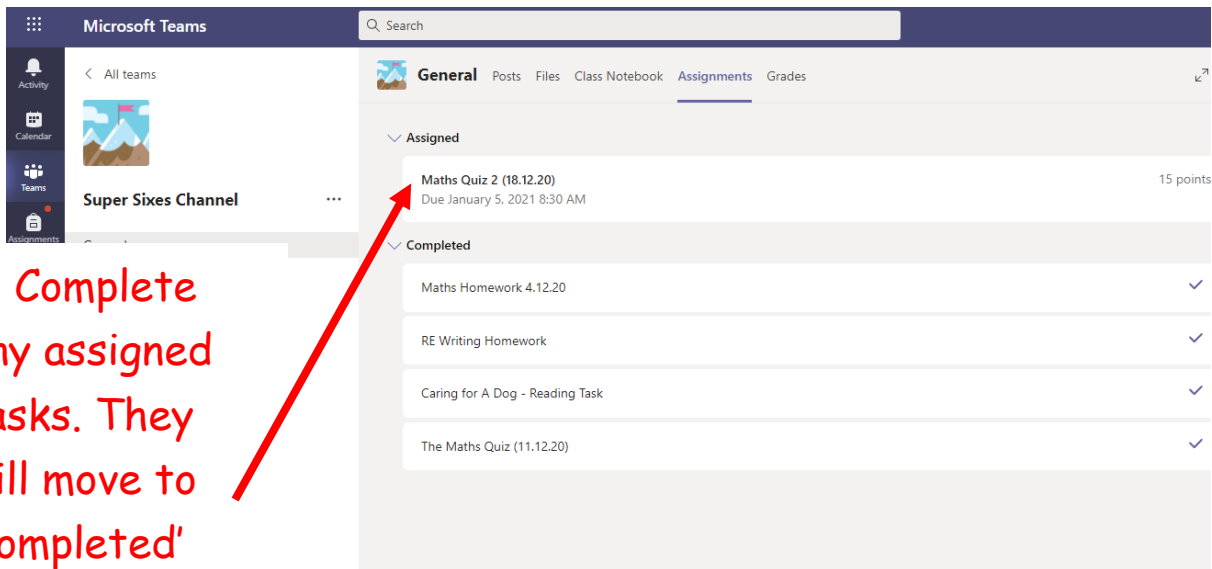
Microsoft Teams
Search

Activity
Calendar
Teams
Assignments

All teams

Super Sixes Channel ···

General Posts Files Class Notebook Assignments Grades

Assigned
Maths Quiz 2 (18.12.20)
Due January 5, 2021 8:30 AM
15 points

Completed
Maths Homework 4.12.20
RE Writing Homework
Caring for A Dog - Reading Task
The Maths Quiz (11.12.20)

Complete
ny assigned
asks. They
ill move to
ompleted'